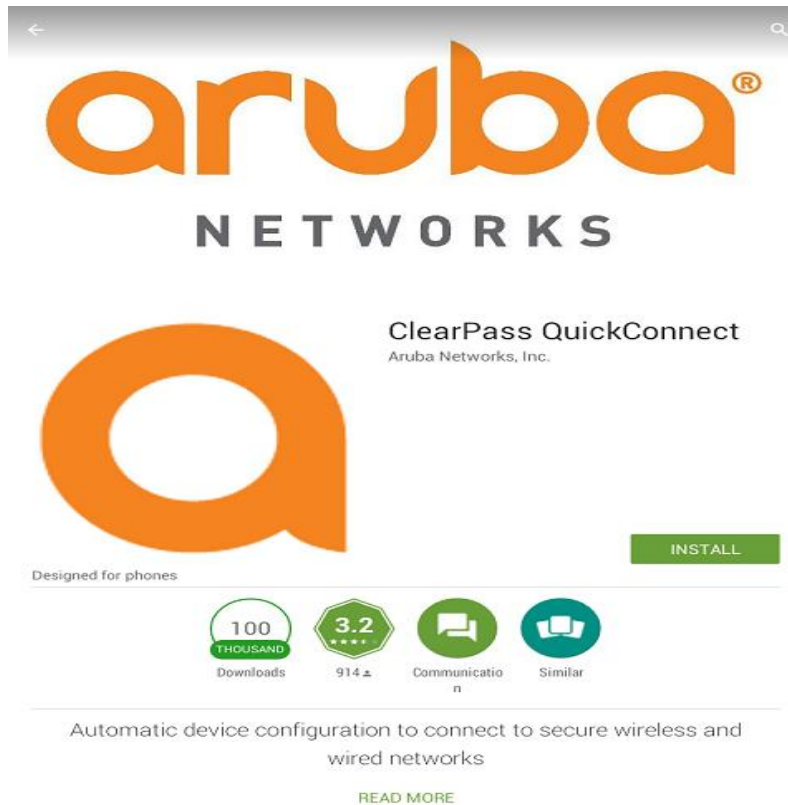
aruba®

NETWORKS

ClearPass QuickConnect
Aruba Networks, Inc.

INSTALL

Designed for phones

100
THOUSAND
Downloads

3.2
914

Communication

Similar

Automatic device configuration to connect to secure wireless and wired networks

READ MORE